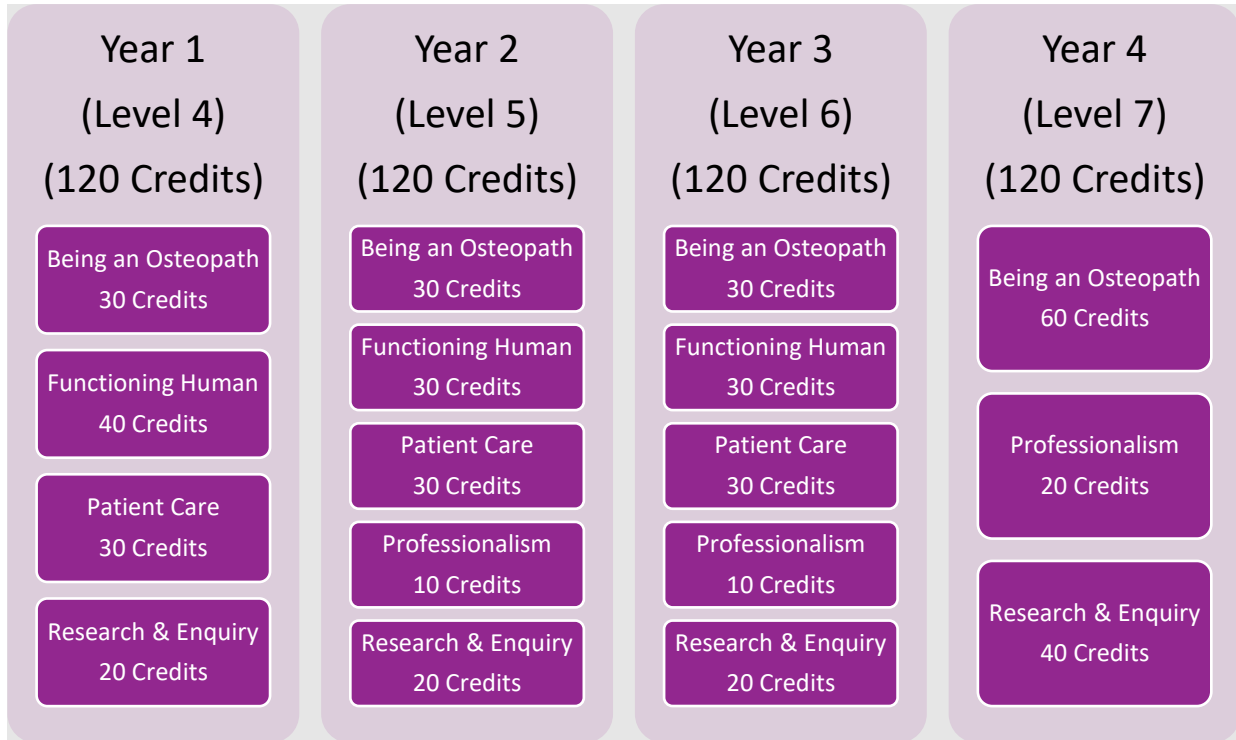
Year 1
(Level 4)
(120 Credits)

Being an Osteopath
30 Credits

Functioning Human
40 Credits

Patient Care
30 Credits

Research & Enquiry
20 Credits

Year 2
(Level 5)
(120 Credits)

Being an Osteopath
30 Credits

Functioning Human
30 Credits

Patient Care
30 Credits

Professionalism
10 Credits

Research & Enquiry
20 Credits

Year 3
(Level 6)
(120 Credits)

Being an Osteopath
30 Credits

Functioning Human
30 Credits

Patient Care
30 Credits

Professionalism
10 Credits

Research & Enquiry
20 Credits

Year 4
(Level 7)
(120 Credits)

Being an Osteopath
60 Credits

Professionalism
20 Credits

Research & Enquiry
40 Credits